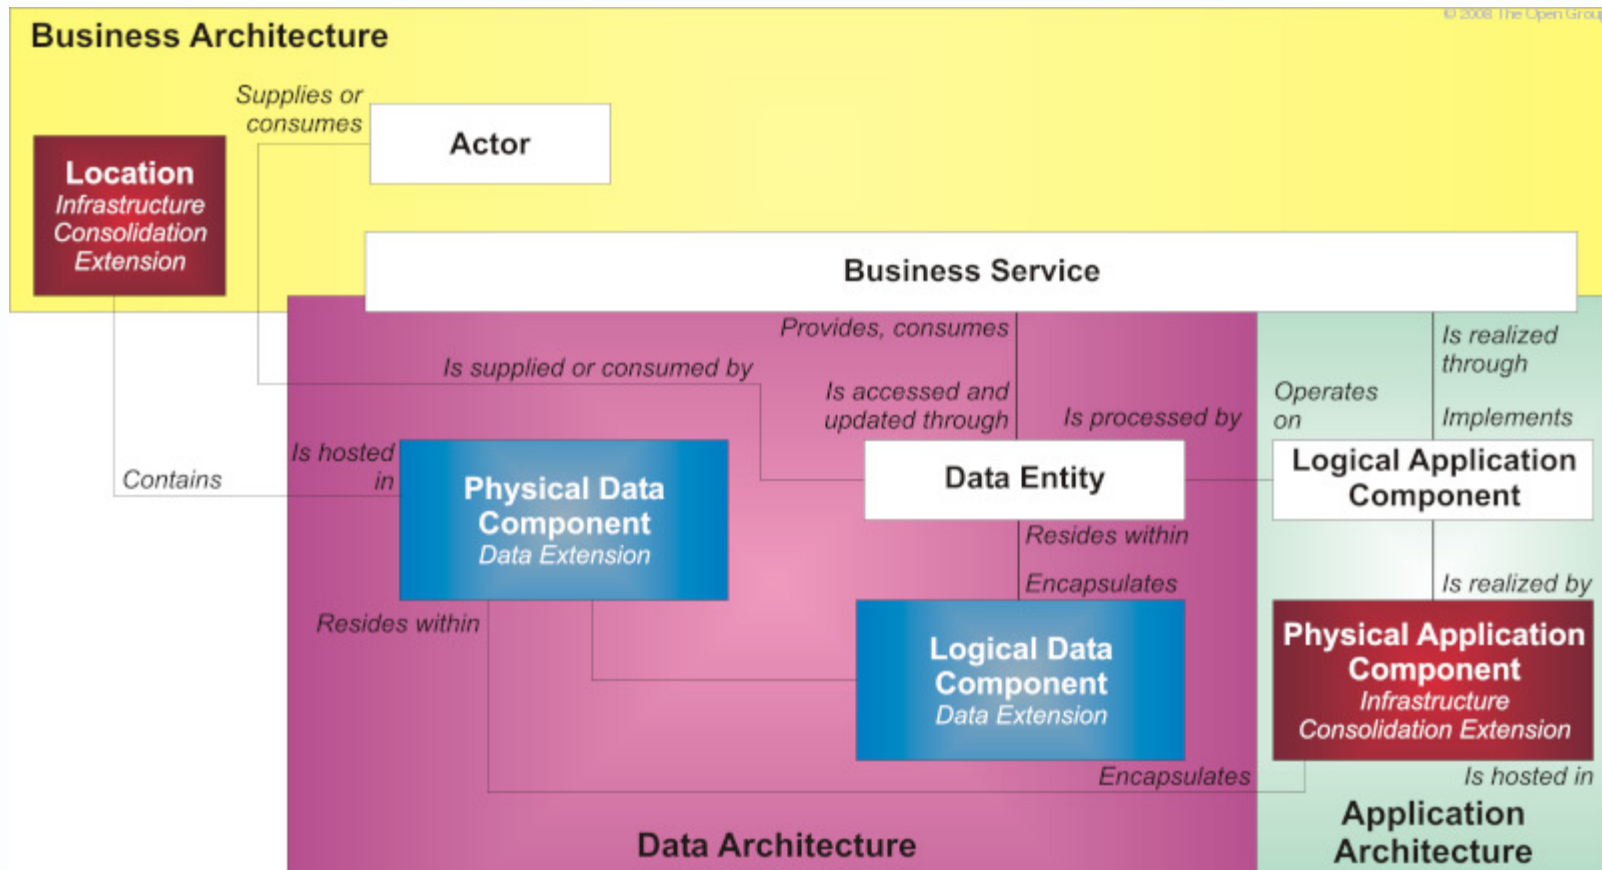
Business Architecture

© 2008 The Open Group

Supplies or consumes

Actor

Location
Infrastructure Consolidation Extension

Business Service

Provides, consumes

Is supplied or consumed by

Is accessed and updated through

Is processed by

Operates on

Is realized through

Implements

Is hosted in

Contains

Physical Data Component
Data Extension

Data Entity

Logical Application Component

Resides within

Encapsulates

Is realized by

Resides within

Logical Data Component
Data Extension

Physical Application Component
Infrastructure Consolidation Extension

Encapsulates

Is hosted in

Data Architecture

Application Architecture